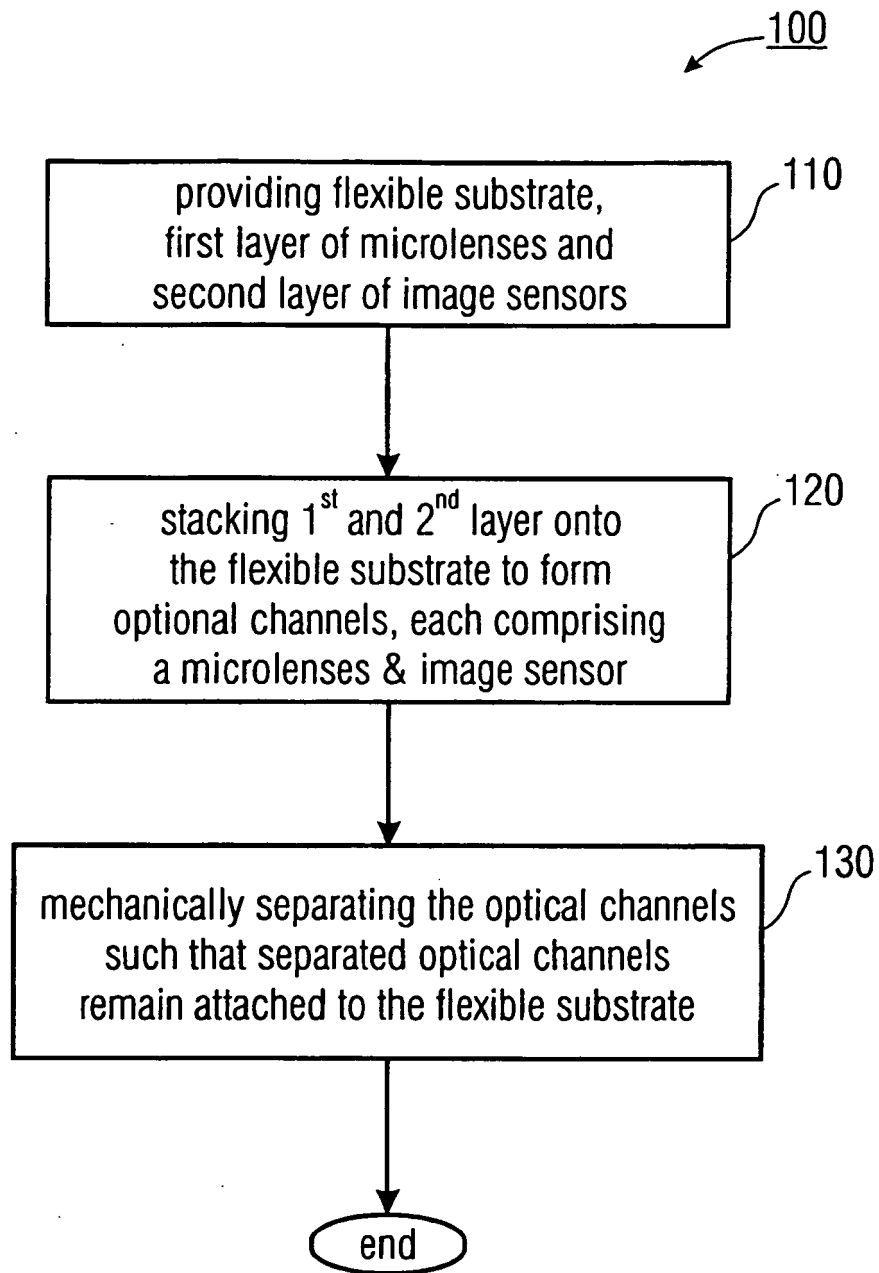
100

110

providing flexible substrate, first layer of microlenses and second layer of image sensors

120

stacking $1^{st}$ and $2^{nd}$ layer onto the flexible substrate to form optional channels, each comprising a microlenses & image sensor

130

mechanically separating the optical channels such that separated optical channels remain attached to the flexible substrate

end